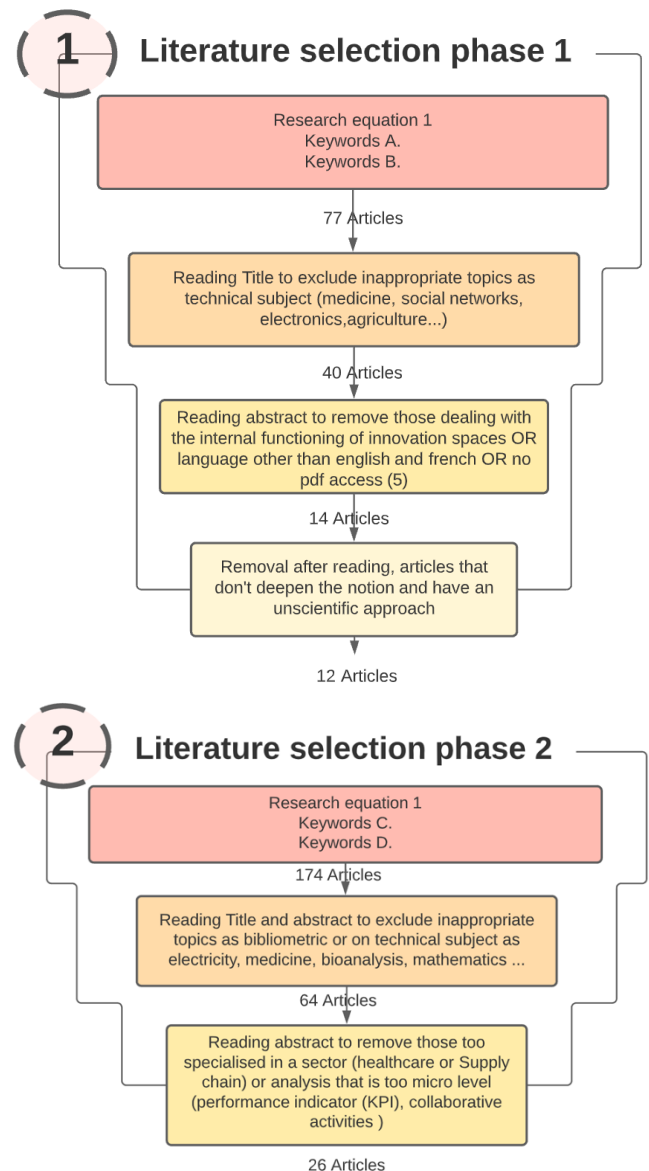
1 Literature selection phase 1

Research equation 1
Keywords A.
Keywords B.

77 Articles

Reading Title to exclude inappropriate topics as technical subject (medicine, social networks, electronics,agriculture...)

40 Articles

Reading abstract to remove those dealing with the internal functioning of innovation spaces OR language other than english and french OR no pdf access (5)

14 Articles

Removal after reading, articles that don't deepen the notion and have an unscientific approach

12 Articles

2 Literature selection phase 2

Research equation 1
Keywords C.
Keywords D.

174 Articles

Reading Title and abstract to exclude inappropriate topics as bibliometric or on technical subject as electricity, medicine, bioanalysis, mathematics ...

64 Articles

Reading abstract to remove those too specialised in a sector (healthcare or Supply chain) or analysis that is too micro level (performance indicator (KPI), collaborative activities )

26 Articles